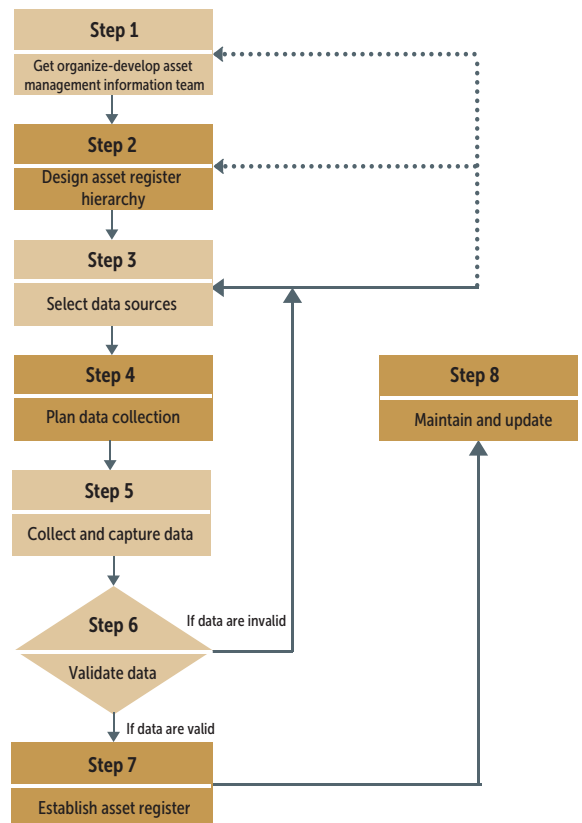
Step 1
Get organize-develop asset management information team

Step 2
Design asset register hierarchy

Step 3
Select data sources

Step 4
Plan data collection

Step 5
Collect and capture data

Step 6
Validate data

If data are invalid

If data are valid

Step 7
Establish asset register

Step 8
Maintain and update